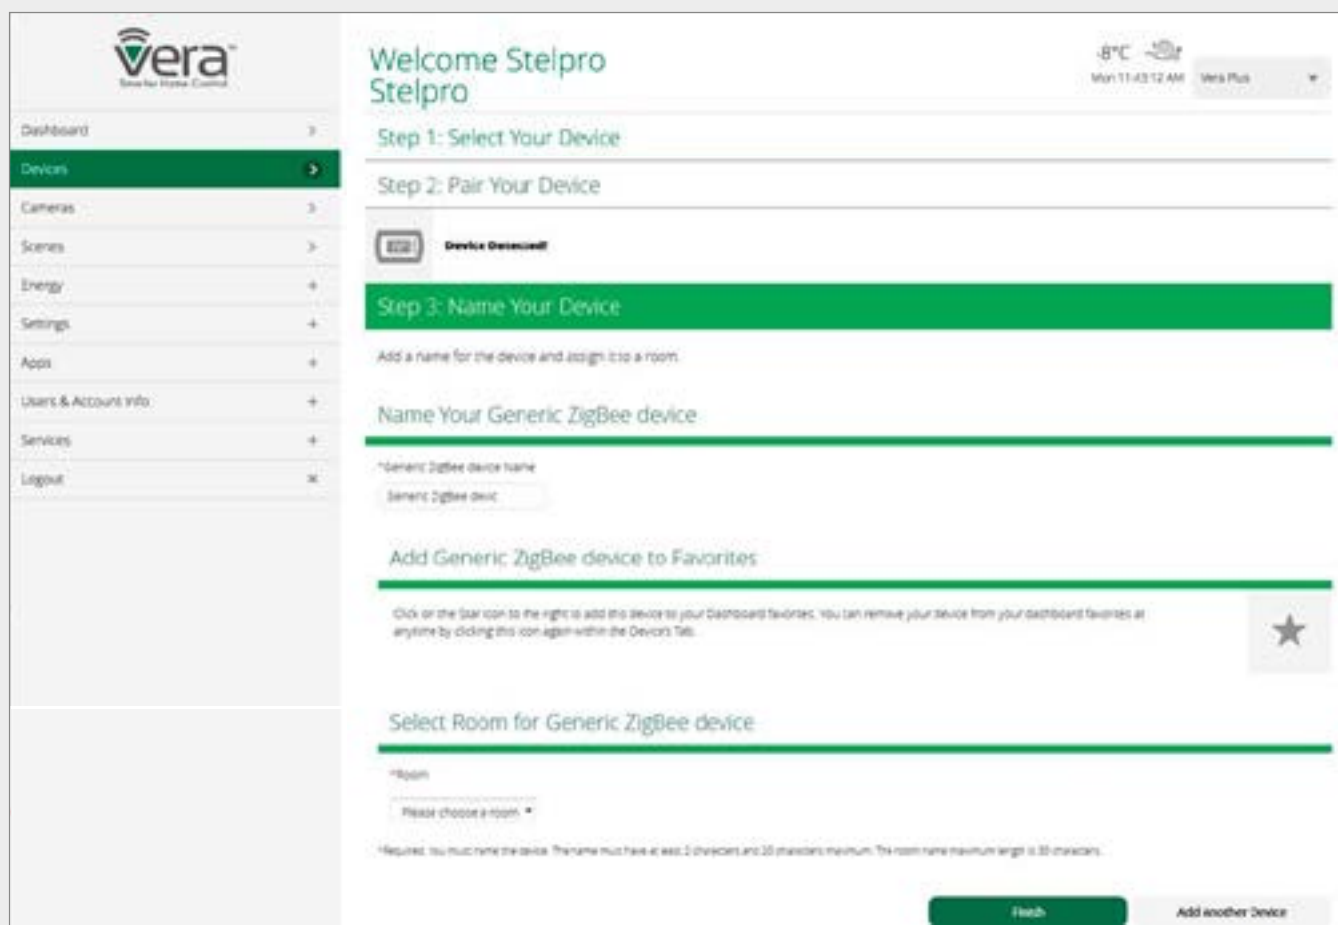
vera
Smarter Home Control

Dashboard
Devices
Cameras
Scenes
Energy
Settings
Apps
Users & Account Info
Services
Logout

Welcome Stelpro Stelpro

-8°C
Mon 11:43:12 AM
Vera Plus

Step 1: Select Your Device

Step 2: Pair Your Device

Device Detected!

Step 3: Name Your Device

Add a name for the device and assign it to a room.

Name Your Generic ZigBee device

*Generic ZigBee device Name
Generic ZigBee devic

Add Generic ZigBee device to Favorites

Click on the Star icon to the right to add this device to your Dashboard favorites. You can remove your device from your dashboard favorites at anytime by clicking this icon again within the Devices Tab.

Select Room for Generic ZigBee device

*Room
Please choose a room

*Required. You must name the device. The name must have at least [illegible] characters and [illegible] characters maximum. The room name maximum length is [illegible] characters.

Finish
Add another Device